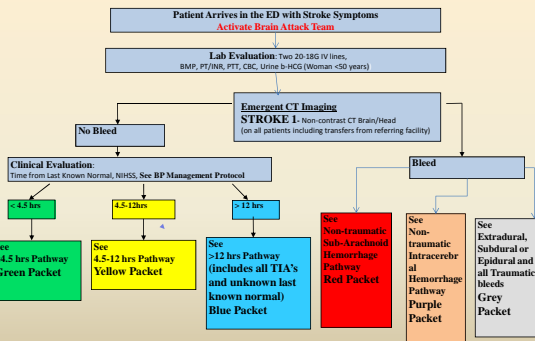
Patient Arrives in the ED with Stroke Symptoms
Activate Brain Attack Team

Lab Evaluation: Two 20-18G IV lines, BMP, PT/INR, PTT, CBC, Urine b-HCG (Woman <50 years)

Emergent CT Imaging
STROKE 1- Non-contrast CT Brain/Head
(on all patients including transfers from referring facility)

No Bleed

Bleed

Clinical Evaluation: Time from Last Known Normal, NIHSS, See BP Management Protocol

< 4.5 hrs

4.5-12hrs

> 12 hrs

ee
4.5 hrs Pathway
Green Packet

See
4.5-12 hrs Pathway
Yellow Packet

See
>12 hrs Pathway
(includes all TIA's and unknown last known normal)
Blue Packet

See
Non-traumatic Sub-Arachnoid Hemorrhage Pathway
Red Packet

See
Non-traumatic Intracerebral Hemorrhage Pathway
Purple Packet

See
Extradural, Subdural or Epidural and all Traumatic bleeds
Grey Packet